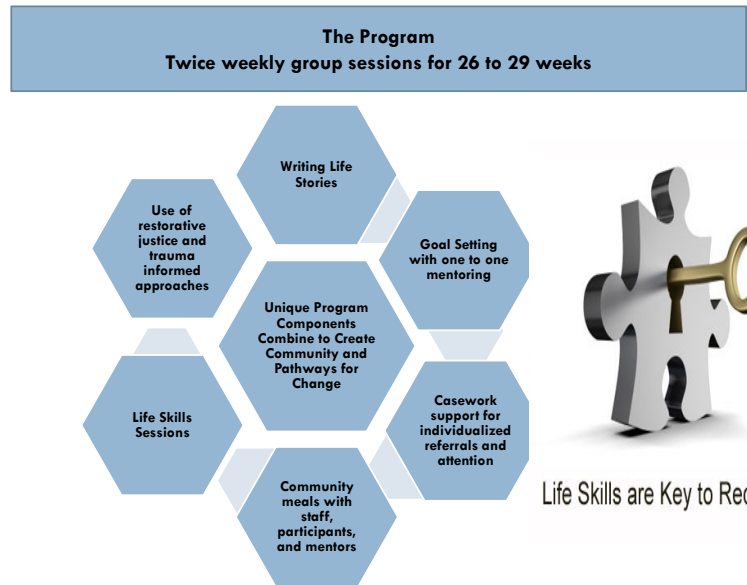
The Program
Twice weekly group sessions for 26 to 29 weeks

Writing Life Stories

Goal Setting with one to one mentoring

Casework support for individualized referrals and attention

Community meals with staff, participants, and mentors

Life Skills Sessions

Use of restorative justice and trauma informed approaches

Unique Program Components Combine to Create Community and Pathways for Change

Life Skills are Key to Re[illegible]